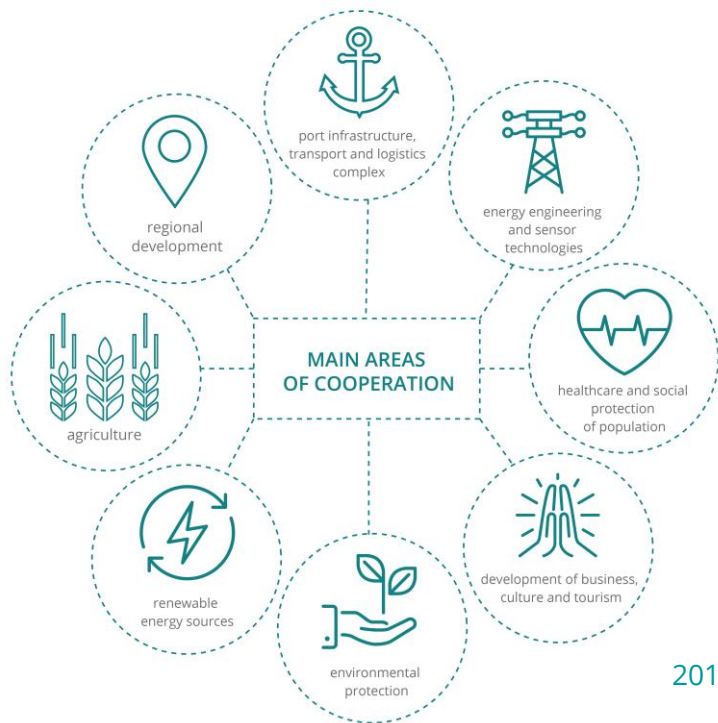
MAIN AREAS OF COOPERATION

port infrastructure, transport and logistics complex

energy engineering and sensor technologies

healthcare and social protection of population

development of business, culture and tourism

environmental protection

renewable energy sources

agriculture

regional development

201